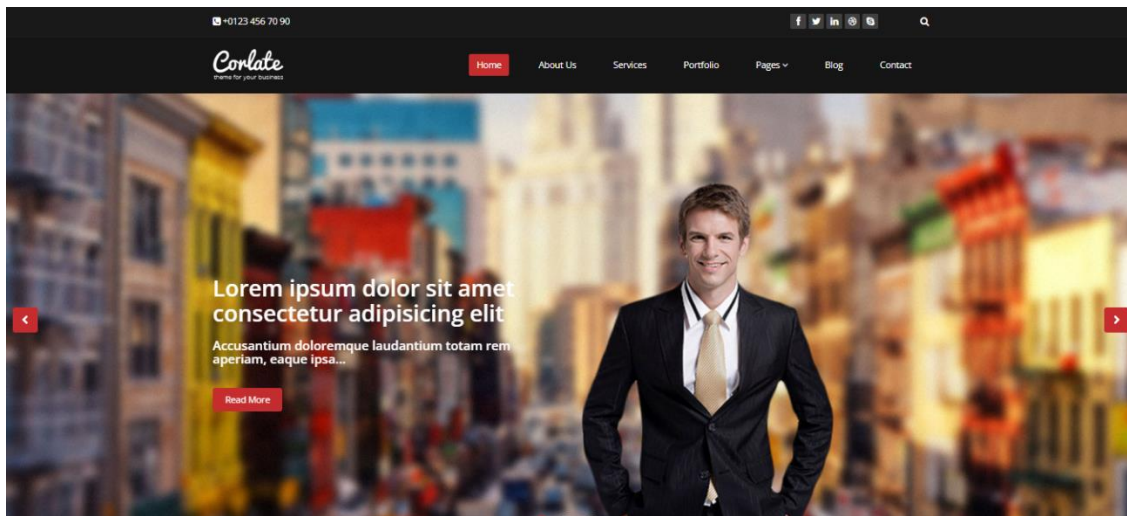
+0123 456 70 90

f in

Corlate
theme for your business

Home About Us Services Portfolio Pages Blog Contact

Lorem ipsum dolor sit amet consectetur adipisicing elit

Accusantium doloremque laudantium totam rem aperiam, eaque ipsa...

Read More